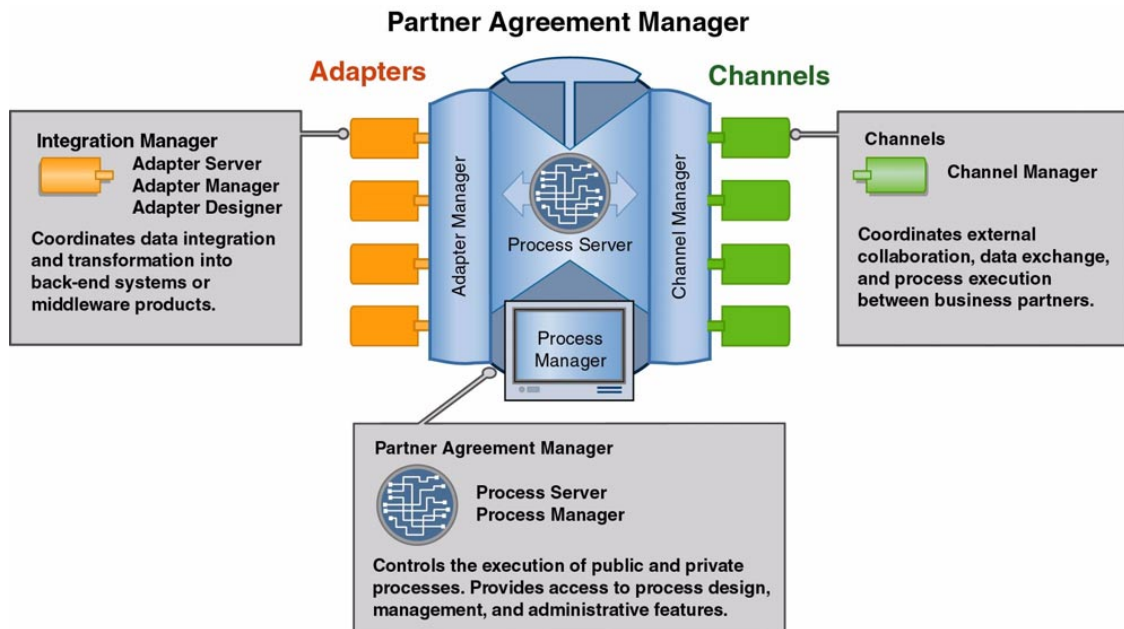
Partner Agreement Manager

Adapters

Channels

Integration Manager

Adapter Server
Adapter Manager
Adapter Designer

Coordinates data integration and transformation into back-end systems or middleware products.

Adapter Manager

Process Server

Channel Manager

Process Manager

Channels

Channel Manager

Coordinates external collaboration, data exchange, and process execution between business partners.

Partner Agreement Manager

Process Server
Process Manager

Controls the execution of public and private processes. Provides access to process design, management, and administrative features.